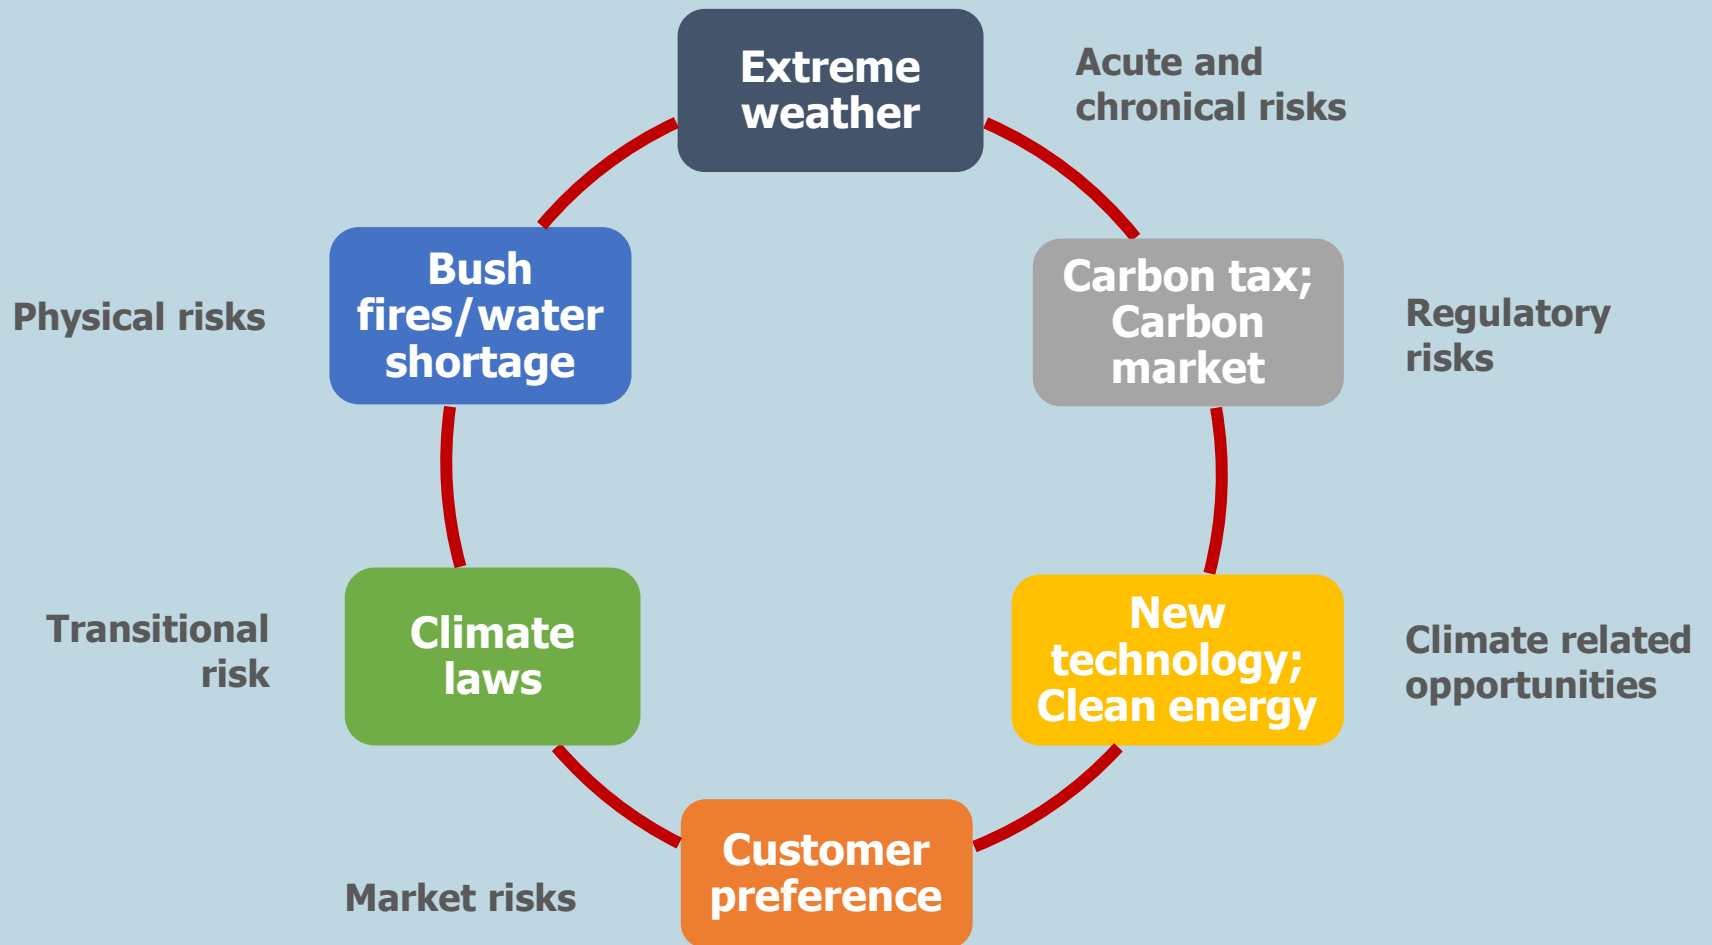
Extreme weather

Acute and chronical risks

Carbon tax; Carbon market

Regulatory risks

New technology; Clean energy

Climate related opportunities

Customer preference

Market risks

Climate laws

Transitional risk

Bush fires/water shortage

Physical risks